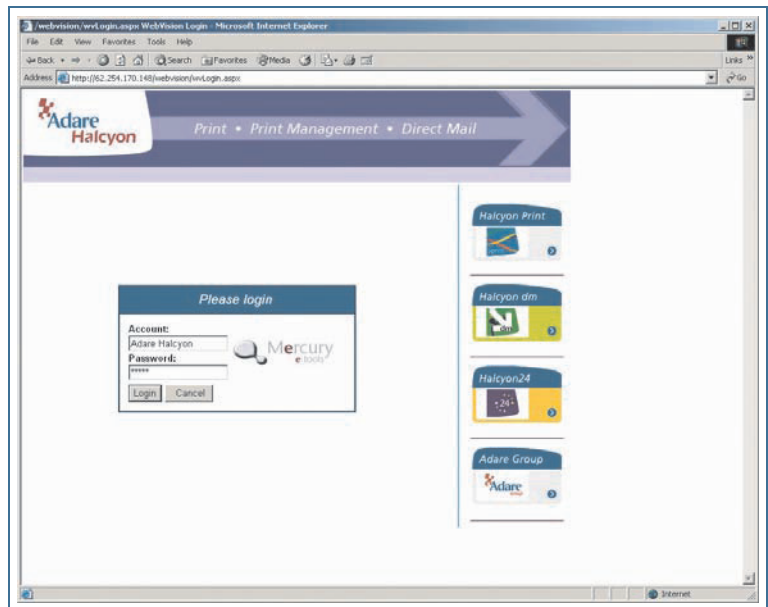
/webvision/wvLogin.aspx WebVision Login - Microsoft Internet Explorer

File Edit View Favorites Tools Help

Back Search Favorites Media

Links

Address http://62.254.170.148/webvision/wvLogin.aspx

Go

Adare Halcyon

Print • Print Management • Direct Mail

Halcyon Print

Halcyon dm

Halcyon24

24

Adare Group

Adare

Please login

Account:

Adare Halcyon

Password:

*****

Login Cancel

Mercury e tools

Internet